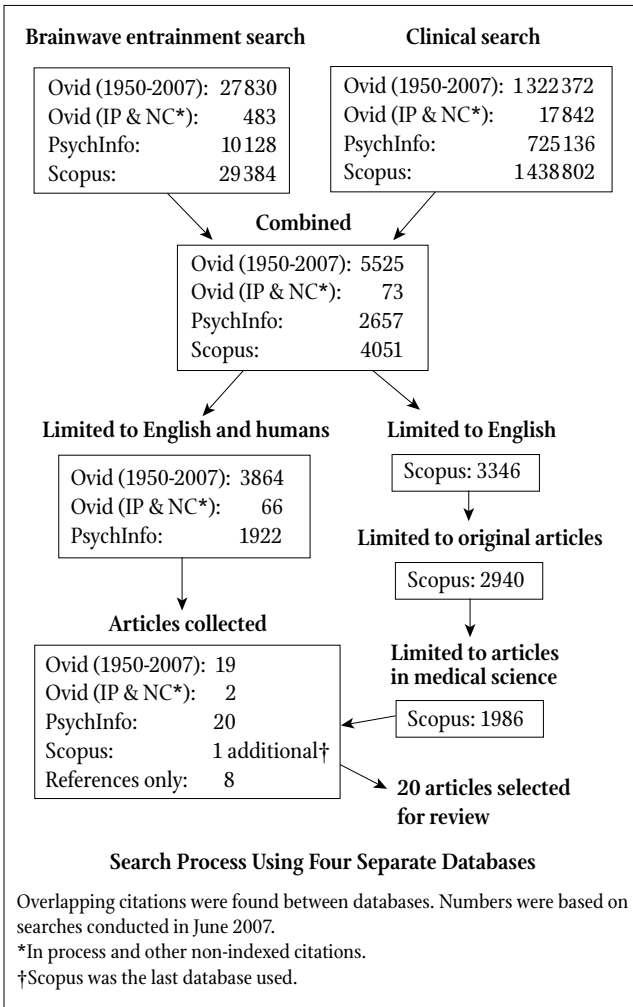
Brainwave entrainment search

Ovid (1950-2007): 27830
Ovid (IP & NC*): 483
PsychInfo: 10128
Scopus: 29384

Clinical search

Ovid (1950-2007): 1322372
Ovid (IP & NC*): 17842
PsychInfo: 725136
Scopus: 1438802

Combined

Ovid (1950-2007): 5525
Ovid (IP & NC*): 73
PsychInfo: 2657
Scopus: 4051

Limited to English and humans

Ovid (1950-2007): 3864
Ovid (IP & NC*): 66
PsychInfo: 1922

Limited to English

Scopus: 3346

Limited to original articles

Scopus: 2940

Limited to articles in medical science

Scopus: 1986

Articles collected

Ovid (1950-2007): 19
Ovid (IP & NC*): 2
PsychInfo: 20
Scopus: 1 additional†
References only: 8

20 articles selected for review

Search Process Using Four Separate Databases

Overlapping citations were found between databases. Numbers were based on searches conducted in June 2007.
*In process and other non-indexed citations.
†Scopus was the last database used.